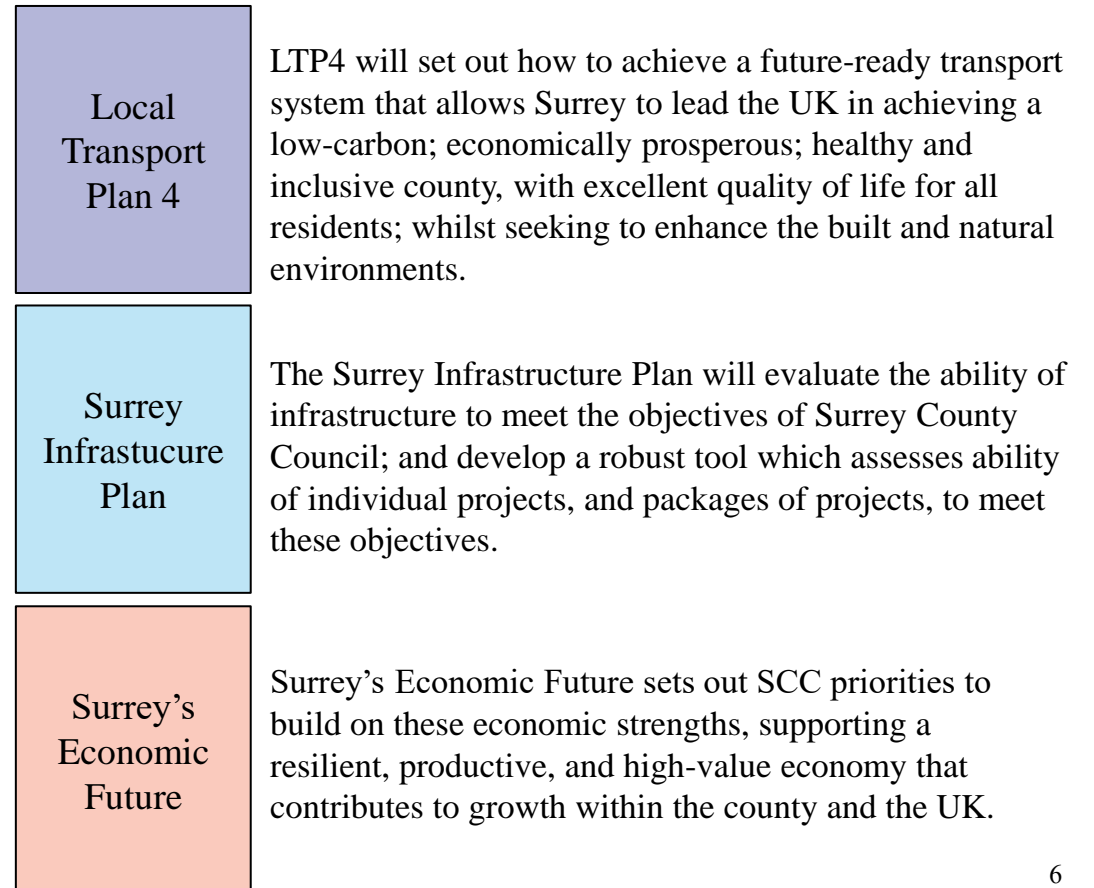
Local Transport Plan 4

LTP4 will set out how to achieve a future-ready transport system that allows Surrey to lead the UK in achieving a low-carbon; economically prosperous; healthy and inclusive county, with excellent quality of life for all residents; whilst seeking to enhance the built and natural environments.

Surrey Infrastucure Plan

The Surrey Infrastructure Plan will evaluate the ability of infrastructure to meet the objectives of Surrey County Council; and develop a robust tool which assesses ability of individual projects, and packages of projects, to meet these objectives.

Surrey's Economic Future

Surrey's Economic Future sets out SCC priorities to build on these economic strengths, supporting a resilient, productive, and high-value economy that contributes to growth within the county and the UK.

6